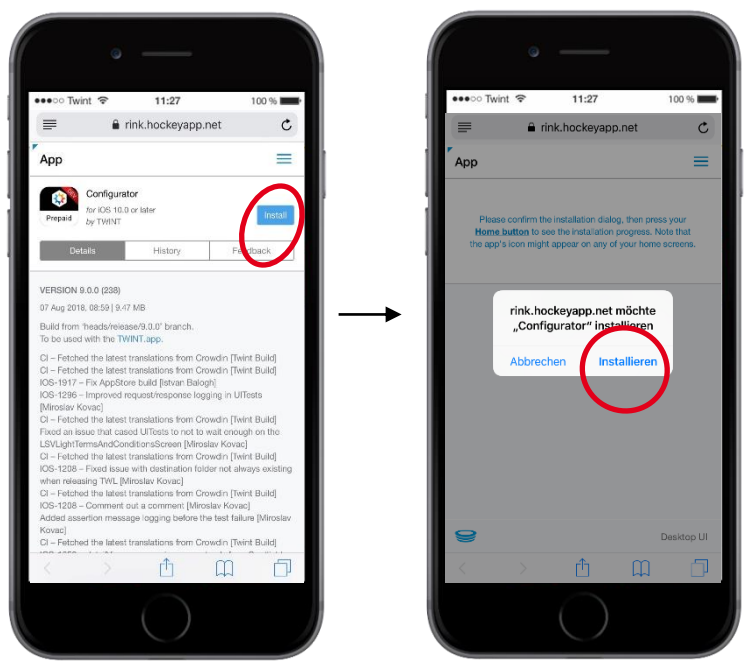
●●●○○ Twint 11:27 100 %

rink.hockeyapp.net

App

Prepaid

Configurator

for iOS 10.0 or later
by TWINT

Install

Details | History | Feedback

VERSION 9.0.0 (238)

07 Aug 2018, 08:59 | 9.47 MB

Build from 'heads/release/9.0.0' branch.
To be used with the TWINT.app.

CI – Fetched the latest translations from Crowdin [Twint Build]
CI – Fetched the latest translations from Crowdin [Twint Build]
IOS-1917 – Fix AppStore build [Istvan Balogh]
IOS-1296 – Improved request/response logging in UITests [Miroslav Kovac]
CI – Fetched the latest translations from Crowdin [Twint Build]
Fixed an issue that cased UITests to not to wait enough on the LSVLightTermsAndConditionsScreen [Miroslav Kovac]
IOS-1208 – Fixed issue with destination folder not always existing when releasing TWL [Miroslav Kovac]
CI – Fetched the latest translations from Crowdin [Twint Build]
IOS-1208 – Comment out a comment [Miroslav Kovac]
Added assertion message logging before the test failure [Miroslav Kovac]
CI – Fetched the latest translations from Crowdin [Twint Build]
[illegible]

●●●○○ Twint 11:27 100 %

rink.hockeyapp.net

App

Please confirm the installation dialog, then press your Home button to see the installation progress. Note that the app's icon might appear on any of your home screens.

rink.hockeyapp.net möchte „Configurator" installieren

Abbrechen Installieren

Desktop UI